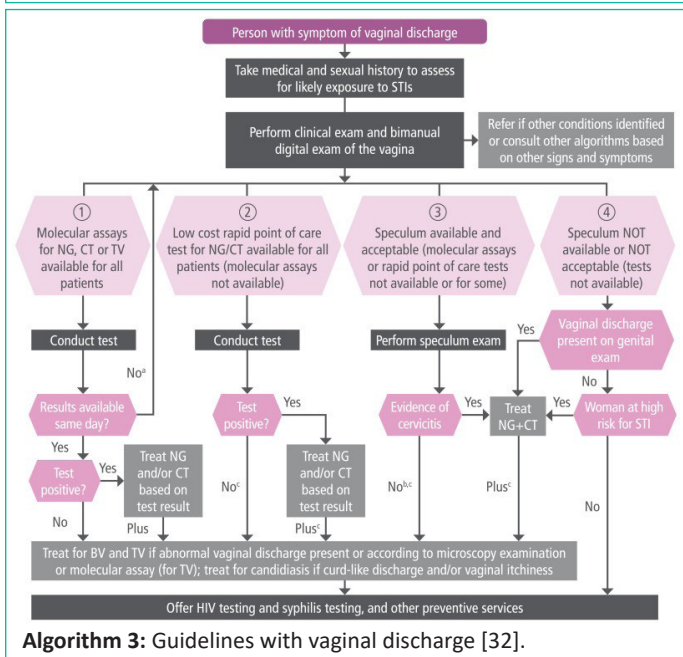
Person with symptom of vaginal discharge

Take medical and sexual history to assess for likely exposure to STIs

Perform clinical exam and bimanual digital exam of the vagina

Refer if other conditions identified or consult other algorithms based on other signs and symptoms

①
Molecular assays for NG, CT or TV available for all patients

②
Low cost rapid point of care test for NG/CT available for all patients (molecular assays not available)

③
Speculum available and acceptable (molecular assays or rapid point of care tests not available or for some)

④
Speculum NOT available or NOT acceptable (tests not available)

Conduct test

Conduct test

Perform speculum exam

Yes

Vaginal discharge present on genital exam

No$^a$

Results available same day?

Test positive?

Yes

Evidence of cervicitis

Yes

Treat NG+CT

Yes

Woman at high risk for STI

No

Yes

Test positive?

Yes

Treat NG and/or CT based on test result

No$^c$

Treat NG and/or CT based on test result

No$^{b,c}$

Plus$^c$

No

No

Plus

Plus$^c$

Treat for BV and TV if abnormal vaginal discharge present or according to microscopy examination or molecular assay (for TV); treat for candidiasis if curd-like discharge and/or vaginal itchiness

Offer HIV testing and syphilis testing, and other preventive services

**Algorithm 3:** Guidelines with vaginal discharge [32].